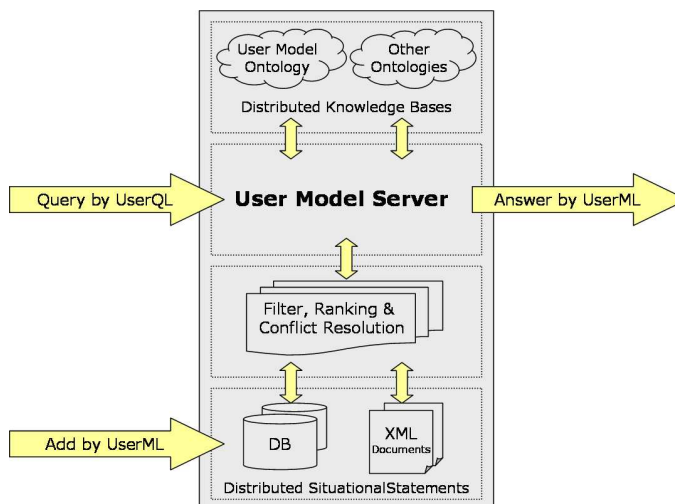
User Model Ontology

Other Ontologies

Distributed Knowledge Bases

Query by UserQL

User Model Server

Answer by UserML

Filter, Ranking & Conflict Resolution

Add by UserML

DB

XML Documents

Distributed SituationalStatements